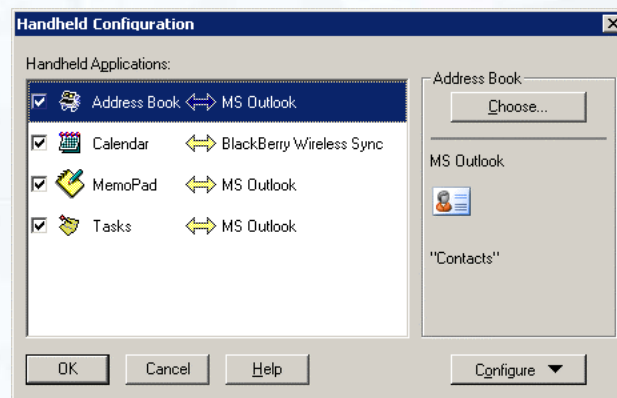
Handheld Configuration

Handheld Applications:

Address Book MS Outlook
Calendar BlackBerry Wireless Sync
MemoPad MS Outlook
Tasks MS Outlook

Address Book
Choose...

MS Outlook

"Contacts"

OK
Cancel
Help
Configure